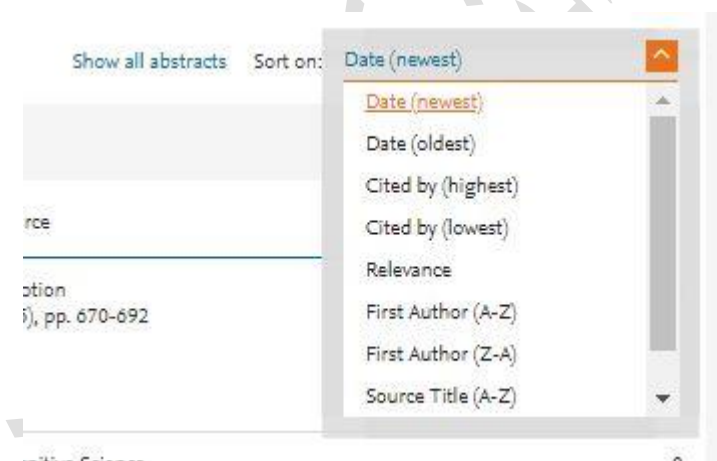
Show all abstracts Sort on: Date (newest)

Date (newest)
Date (oldest)
Cited by (highest)
Cited by (lowest)
Relevance
First Author (A-Z)
First Author (Z-A)
Source Title (A-Z)

rce

otion
5), pp. 670-692

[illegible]